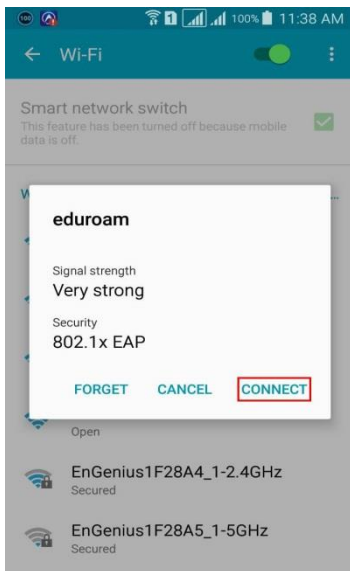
1 100% 11:38 AM

← Wi-Fi

Smart network switch
This feature has been turned off because mobile data is off.

W

eduroam

Signal strength
Very strong

Security
802.1x EAP

FORGET CANCEL CONNECT

Open

EnGenius1F28A4_1-2.4GHz
Secured

EnGenius1F28A5_1-5GHz
Secured